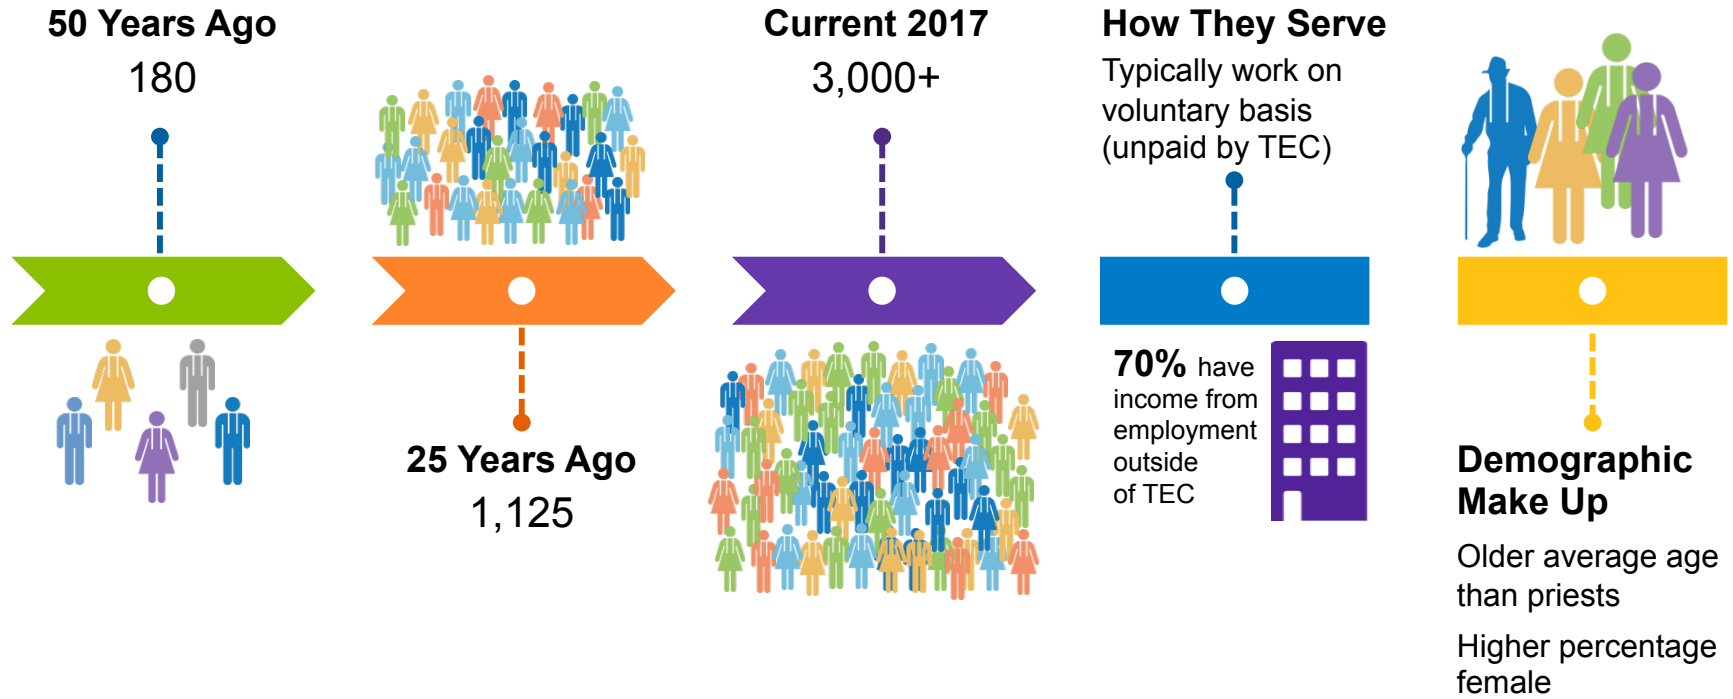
50 Years Ago
180

25 Years Ago
1,125

Current 2017
3,000+

How They Serve
Typically work on voluntary basis (unpaid by TEC)

70% have income from employment outside of TEC

Demographic Make Up
Older average age than priests

Higher percentage female